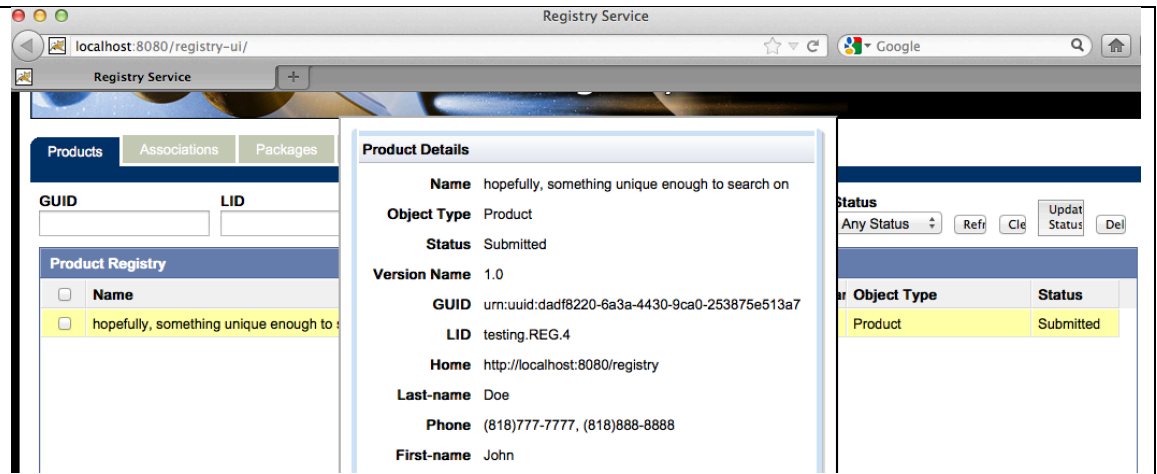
Registry Service

localhost:8080/registry-ui/

Google

Registry Service

Products Associations Packages

GUID LID

Status

Any Status

Refr Cle Updat Status Del

Product Registry

Name

hopefully, something unique enough to s

Object Type Status

Product Submitted

Product Details

| | |
|---|---|
| Name | hopefully, something unique enough to search on |
| Object Type | Product |
| Status | Submitted |
| Version Name | 1.0 |
| GUID | urn:uuid:dadf8220-6a3a-4430-9ca0-253875e513a7 |
| LID | testing.REG.4 |
| Home | http://localhost:8080/registry |
| Last-name | Doe |
| Phone | (818)777-7777, (818)888-8888 |
| First-name | John |